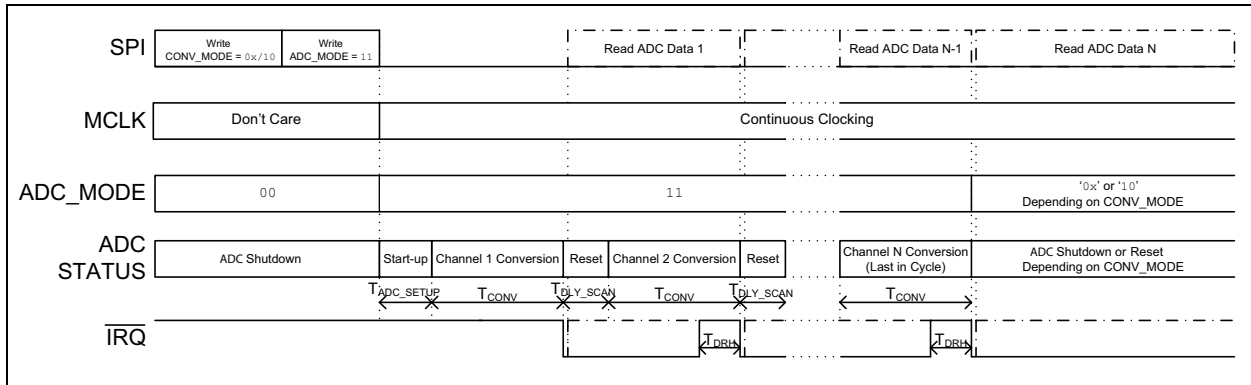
SPI
Write CONV_MODE = 0x/10
Write ADC_MODE = 11
Read ADC Data 1
Read ADC Data N-1
Read ADC Data N

MCLK
Don't Care
Continuous Clocking

ADC_MODE
00
11
'0x' or '10'
Depending on CONV_MODE

ADC STATUS
ADC Shutdown
Start-up
Channel 1 Conversion
Reset
Channel 2 Conversion
Reset
Channel N Conversion (Last in Cycle)
ADC Shutdown or Reset Depending on CONV_MODE

$T_{ADC\_SETUP}$ $T_{CONV}$ $T_{DLY\_SCAN}$ $T_{CONV}$ $T_{DLY\_SCAN}$ $T_{CONV}$

$\overline{IRQ}$
$T_{DRH}$
$T_{DRH}$